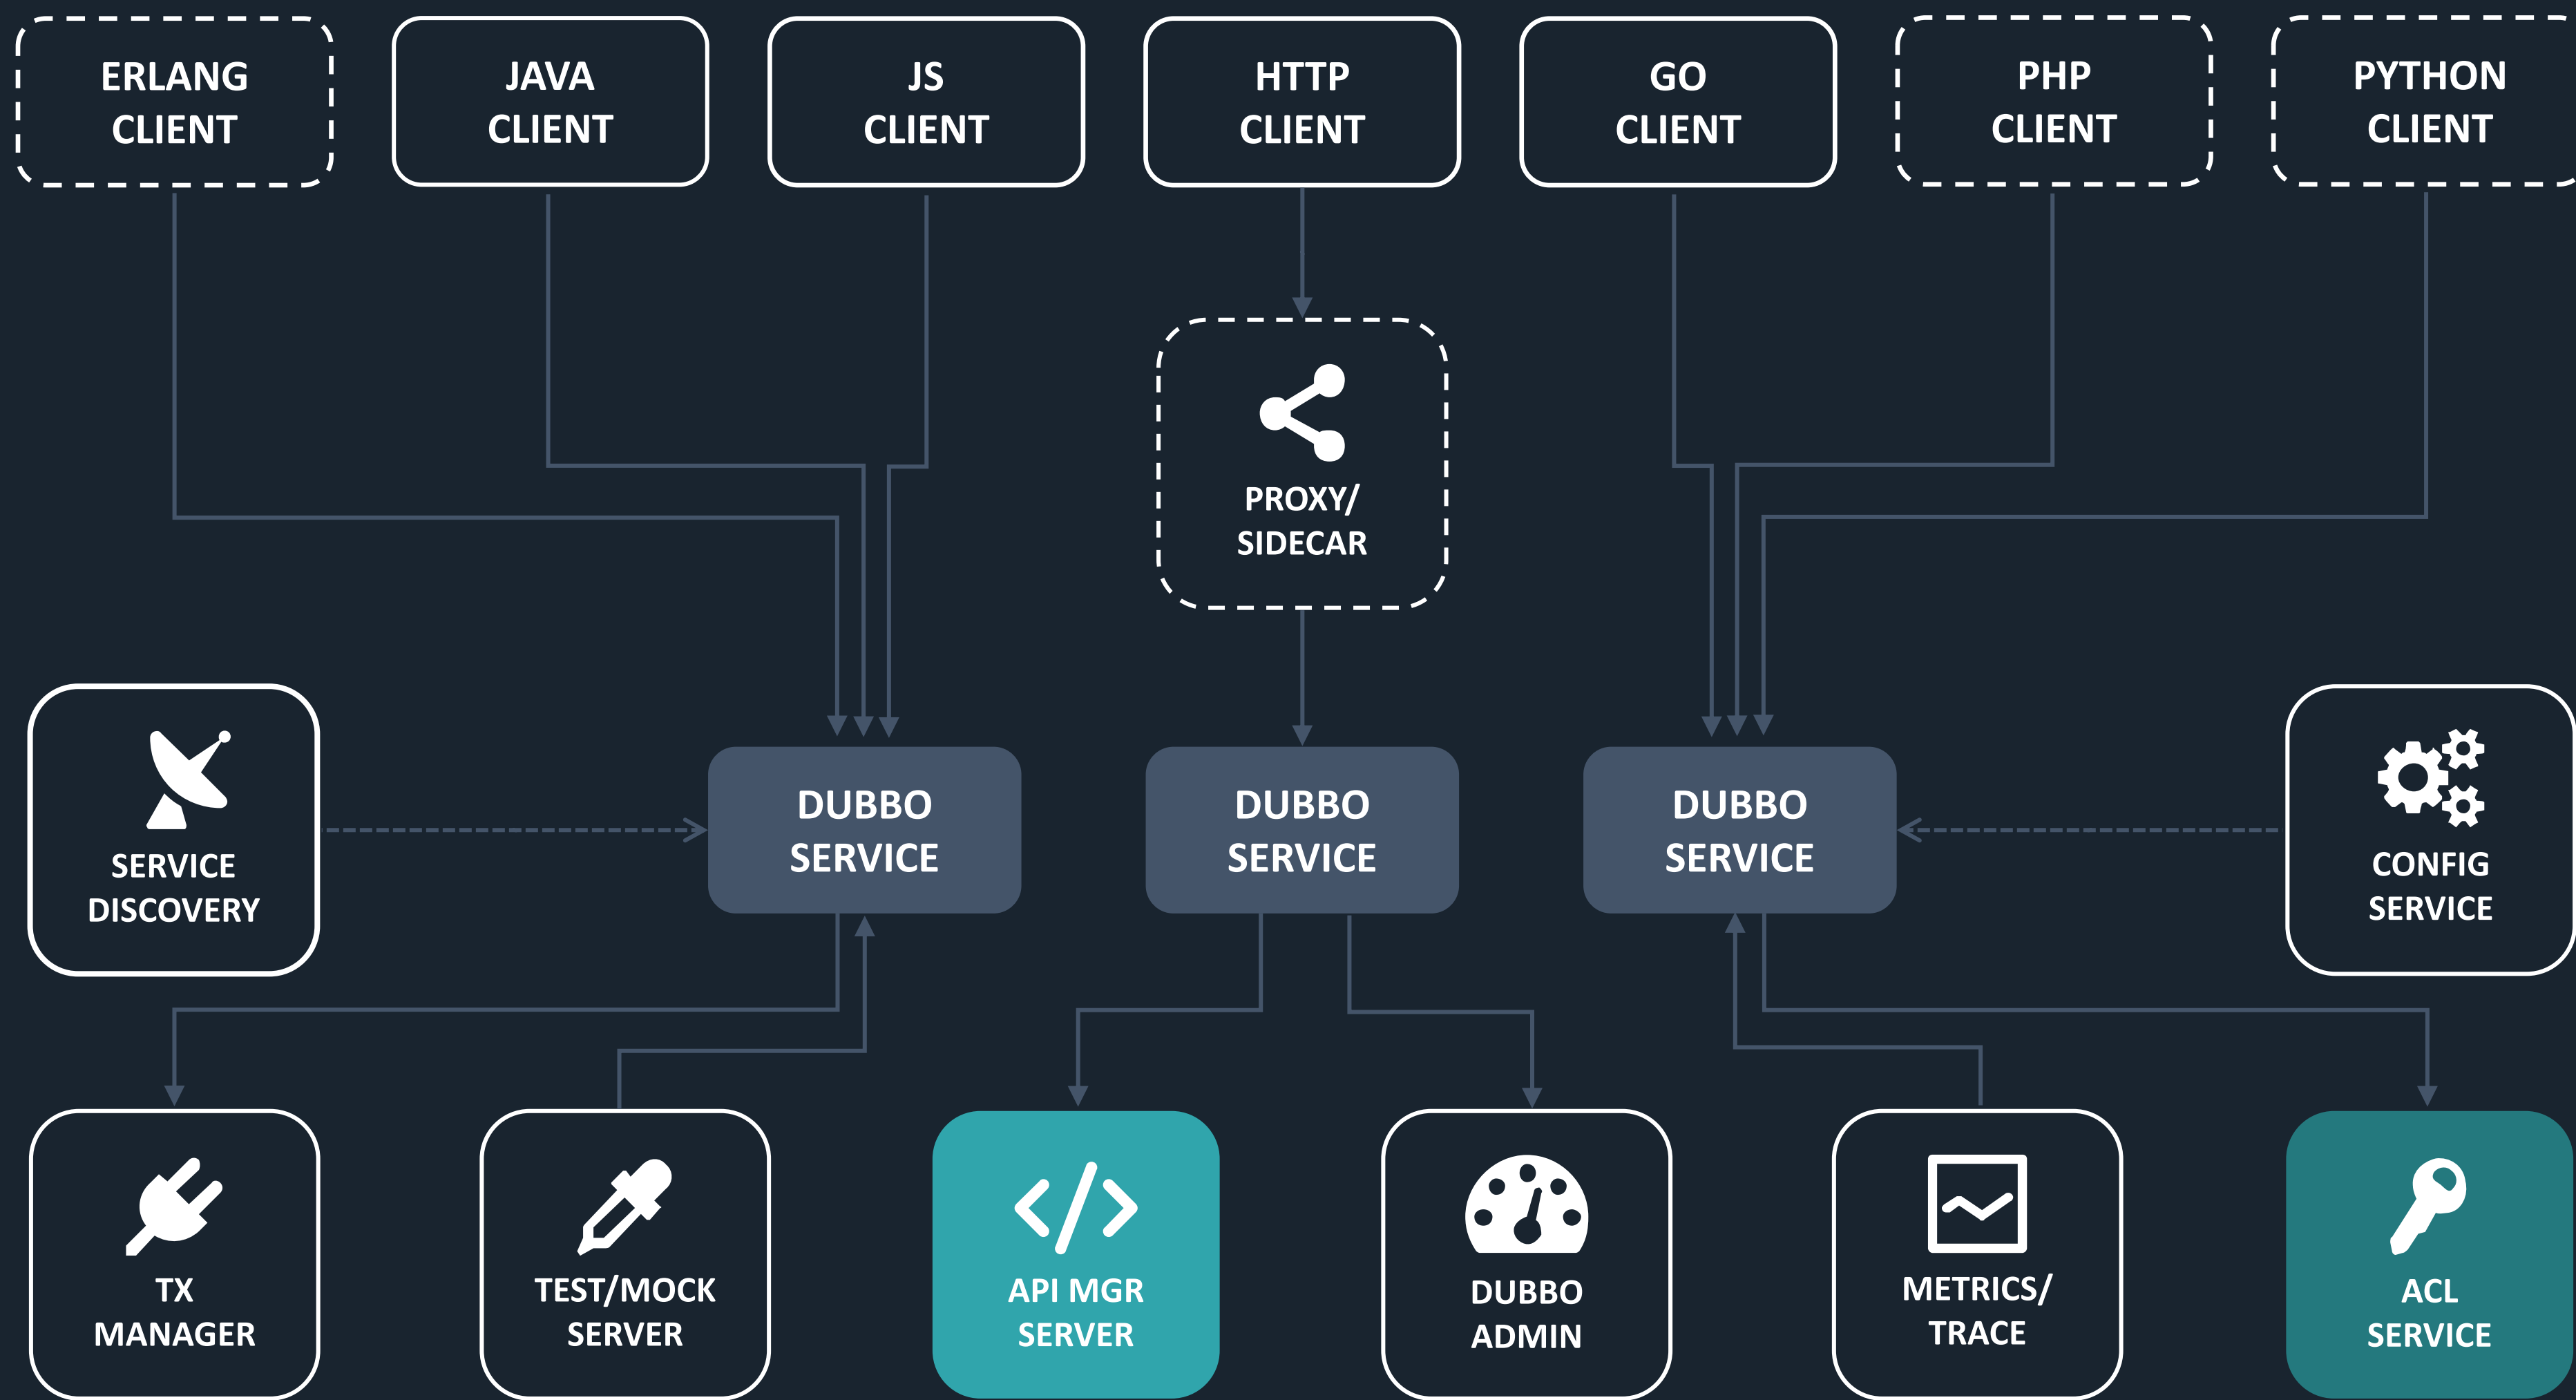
ERLANG CLIENT

JAVA CLIENT

JS CLIENT

HTTP CLIENT

GO CLIENT

PHP CLIENT

PYTHON CLIENT

PROXY/ SIDECAR

SERVICE DISCOVERY

DUBBO SERVICE

DUBBO SERVICE

DUBBO SERVICE

CONFIG SERVICE

TX MANAGER

TEST/MOCK SERVER

API MGR SERVER

DUBBO ADMIN

METRICS/ TRACE

ACL SERVICE